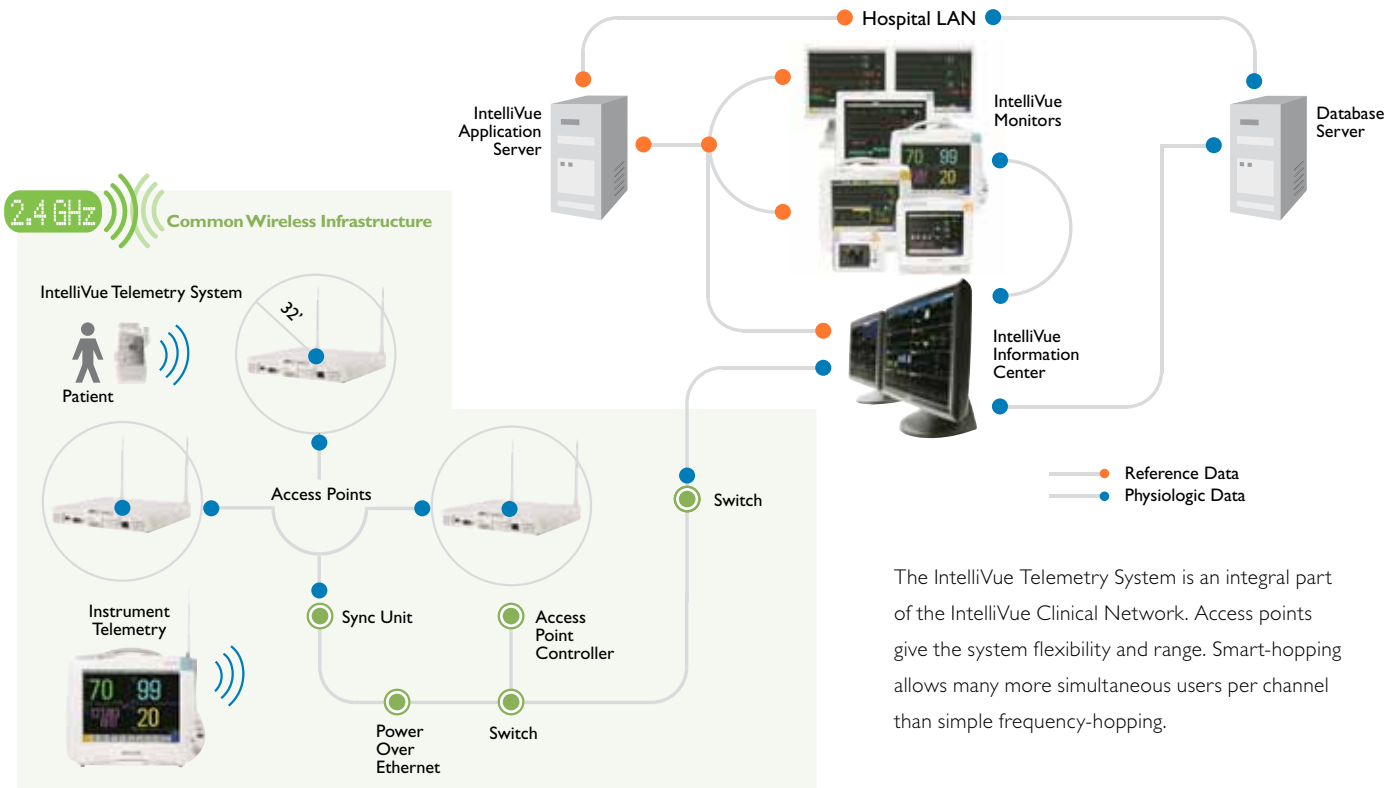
Hospital LAN

IntelliVue Application Server

IntelliVue Monitors

Database Server

2.4 GHz

Common Wireless Infrastructure

IntelliVue Telemetry System

32'

Patient

IntelliVue Information Center

Access Points

Switch

Reference Data
Physiologic Data

Sync Unit

Access Point Controller

Instrument Telemetry

70 99
20

Power Over Ethernet

Switch

The IntelliVue Telemetry System is an integral part of the IntelliVue Clinical Network. Access points give the system flexibility and range. Smart-hopping allows many more simultaneous users per channel than simple frequency-hopping.